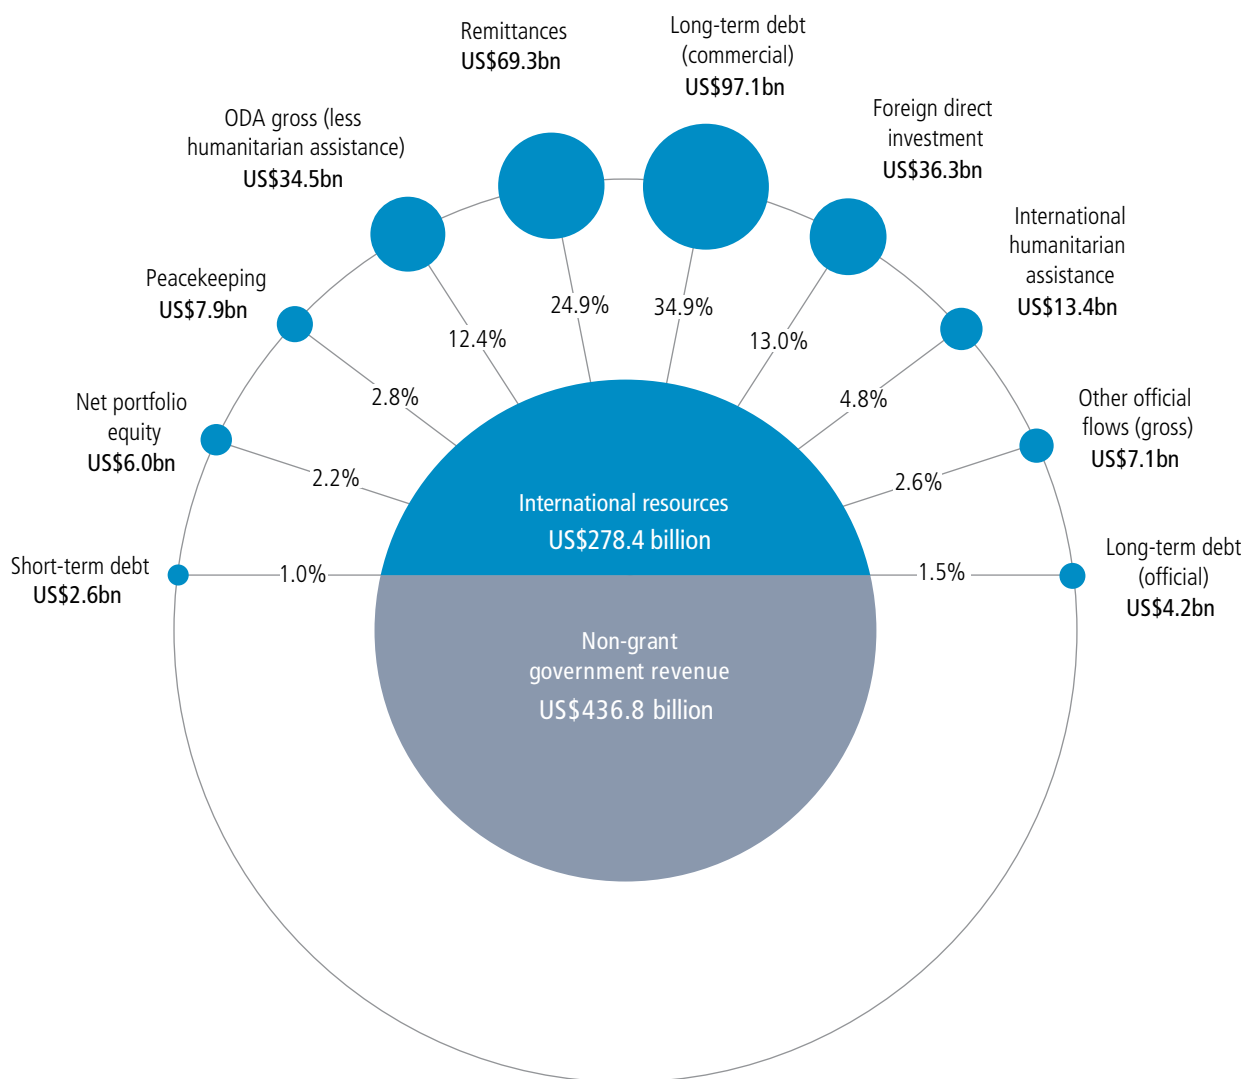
Remittances
US$69.3bn

Long-term debt (commercial)
US$97.1bn

ODA gross (less humanitarian assistance)
US$34.5bn

Foreign direct investment
US$36.3bn

International humanitarian assistance
US$13.4bn

Peacekeeping
US$7.9bn

24.9%

34.9%

12.4%

13.0%

4.8%

2.8%

Net portfolio equity
US$6.0bn

Other official flows (gross)
US$7.1bn

2.2%

2.6%

International resources
US$278.4 billion

Short-term debt
US$2.6bn

1.0%

1.5%

Long-term debt (official)
US$4.2bn

Non-grant government revenue
US$436.8 billion